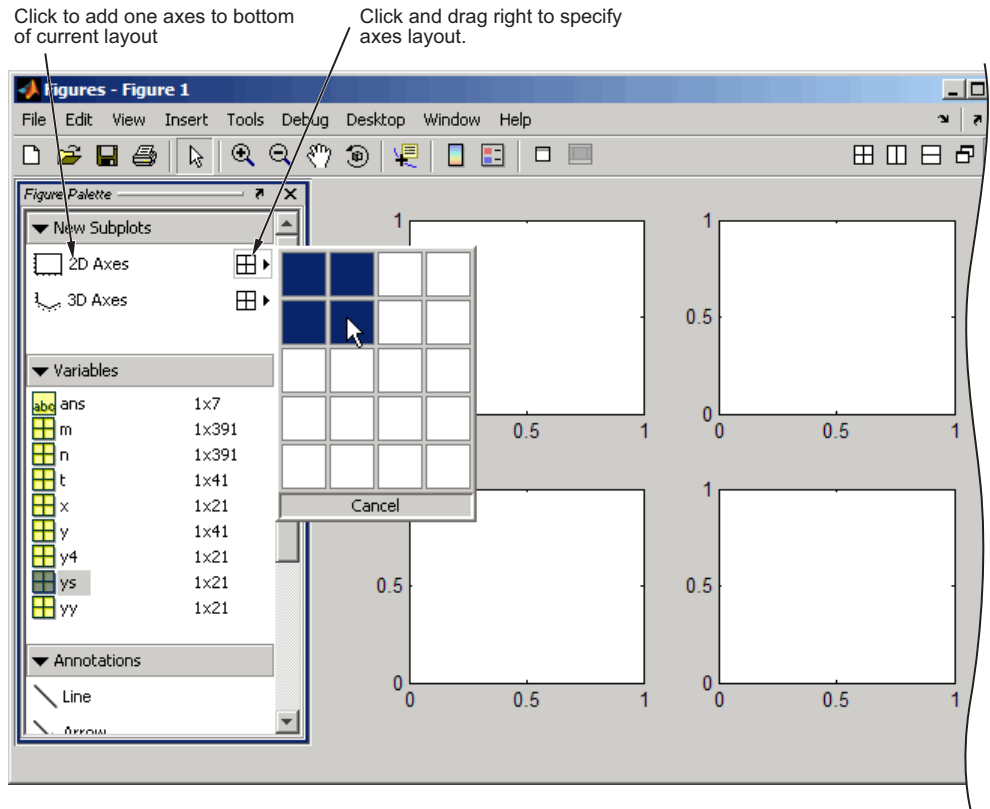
Click to add one axes to bottom of current layout

Click and drag right to specify axes layout.

Figures - Figure 1

File Edit View Insert Tools Debug Desktop Window Help

Figure Palette

New Subplots

2D Axes

3D Axes

Variables

| | |
|---|---|
| ans | 1x7 |
| m | 1x391 |
| n | 1x391 |
| t | 1x41 |
| x | 1x21 |
| y | 1x41 |
| y4 | 1x21 |
| ys | 1x21 |
| yy | 1x21 |

Annotations

Line

Arrow

Cancel

1
0.5
0
0.5
1

1
0.5
0
0.5
1

1
0.5
0
0.5
1

1
0.5
0
0.5
1